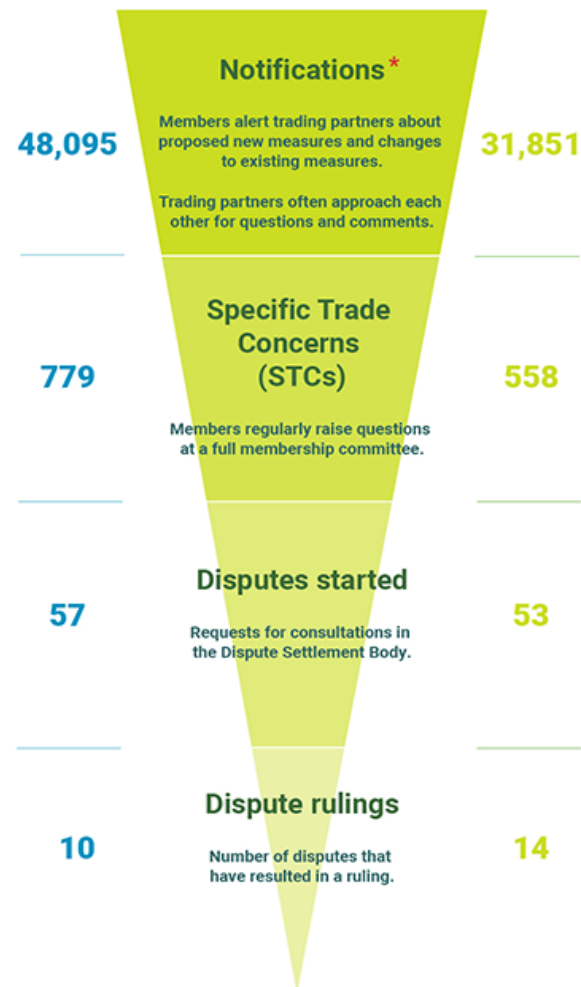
48,095

Notifications*

Members alert trading partners about proposed new measures and changes to existing measures.

Trading partners often approach each other for questions and comments.

31,851

779

Specific Trade Concerns (STCs)

Members regularly raise questions at a full membership committee.

558

57

Disputes started

Requests for consultations in the Dispute Settlement Body.

53

10

Dispute rulings

Number of disputes that have resulted in a ruling.

14